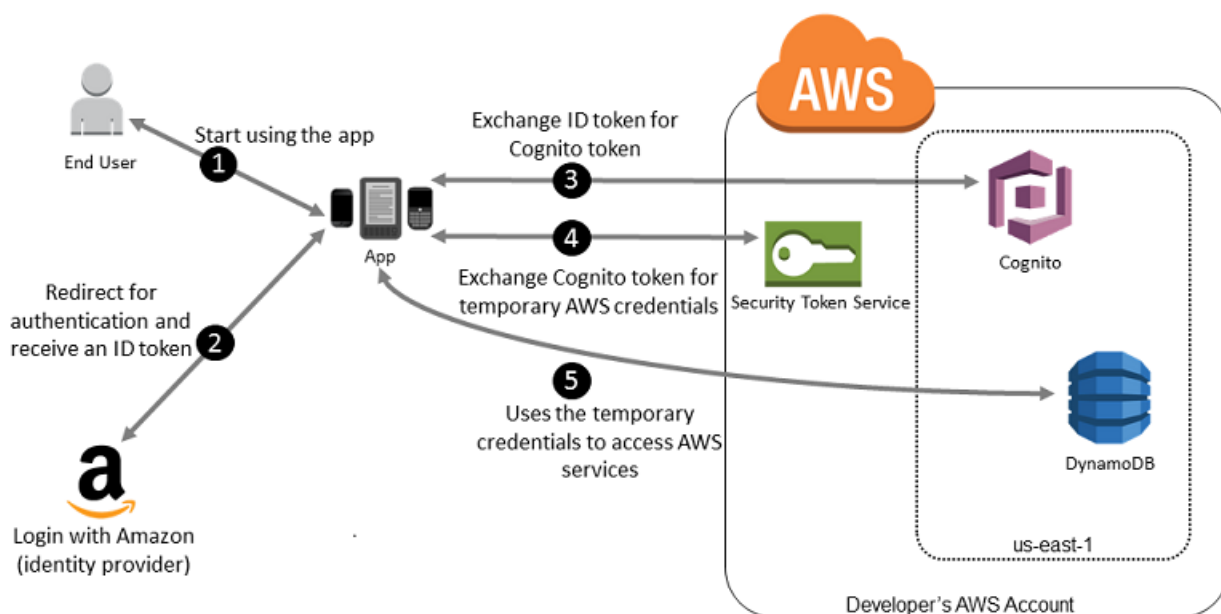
AWS

End User

1 Start using the app

App

Redirect for authentication and receive an ID token 2

a

Login with Amazon (identity provider)

Exchange ID token for Cognito token

3

4

Exchange Cognito token for temporary AWS credentials

5

Uses the temporary credentials to access AWS services

Security Token Service

Cognito

DynamoDB

us-east-1

Developer's AWS Account